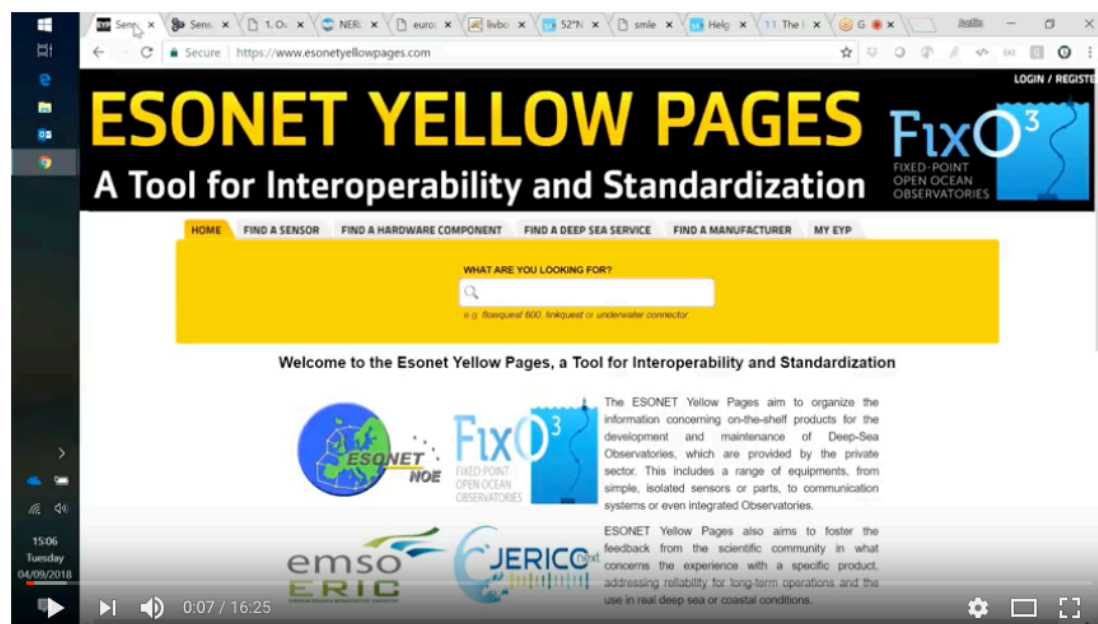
Sens × Sens × 1. O × NER × euro × livbo × 52°N × smle × Helg × 11 The × G ×

Secure | https://www.esonetyellowpages.com

LOGIN / REGISTE

ESONET YELLOW PAGES

A Tool for Interoperability and Standardization

FixO$^3$
FIXED-POINT OPEN OCEAN OBSERVATORIES

HOME | FIND A SENSOR | FIND A HARDWARE COMPONENT | FIND A DEEP SEA SERVICE | FIND A MANUFACTURER | MY EYP

WHAT ARE YOU LOOKING FOR?

e.g. flowquest 600, linkquest or underwater connector.

Welcome to the Esonet Yellow Pages, a Tool for Interoperability and Standardization

ESONET NOE

FixO$^3$
FIXED-POINT OPEN OCEAN OBSERVATORIES

The ESONET Yellow Pages aim to organize the information concerning on-the-shelf products for the development and maintenance of Deep-Sea Observatories, which are provided by the private sector. This includes a range of equipments, from simple, isolated sensors or parts, to communication systems or even integrated Observatories.

emso ERIC

JERICO next

ESONET Yellow Pages also aims to foster the feedback from the scientific community in what concerns the experience with a specific product, addressing reliability for long-term operations and the use in real deep sea or coastal conditions.

15:06
Tuesday
04/09/2018

0:07 / 16:25